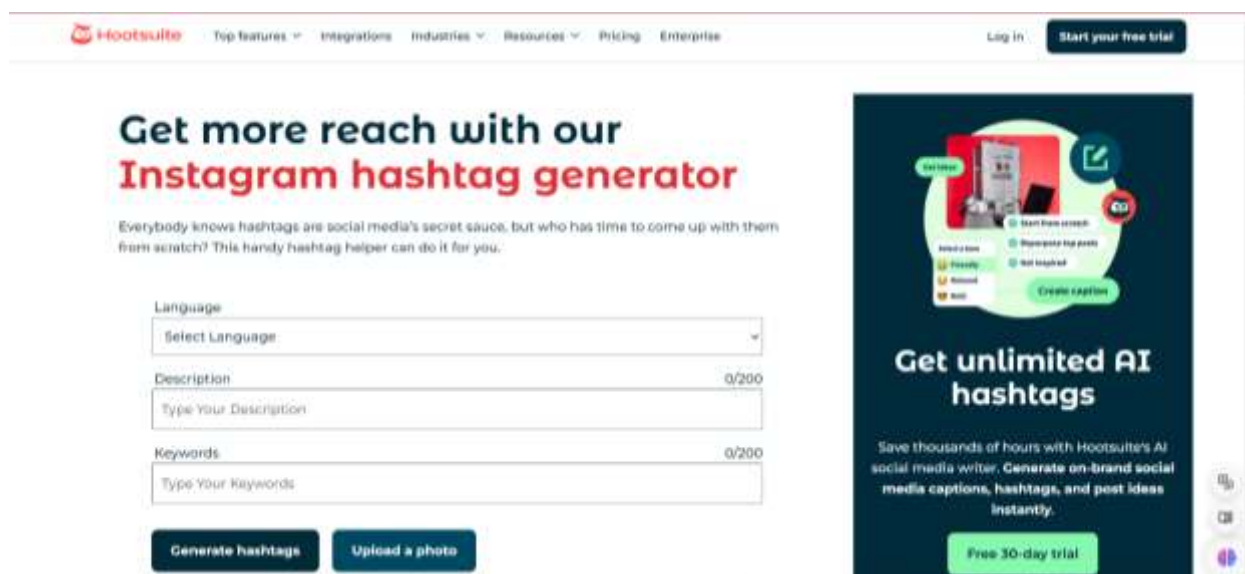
Hootsuite Top features Integrations Industries Resources Pricing Enterprise Log in Start your free trial

Get more reach with our Instagram hashtag generator

Everybody knows hashtags are social media's secret sauce, but who has time to come up with them from scratch? This handy hashtag helper can do it for you.

Language
Select Language

Description 0/200
Type Your Description

Keywords 0/200
Type Your Keywords

Generate hashtags Upload a photo

Get ideas
Start from scratch
Repurpose top posts
Get inspired
Select a tone
Friendly
Relaxed
Bold
Create caption

Get unlimited AI hashtags

Save thousands of hours with Hootsuite's AI social media writer. Generate on-brand social media captions, hashtags, and post ideas instantly.

Free 30-day trial